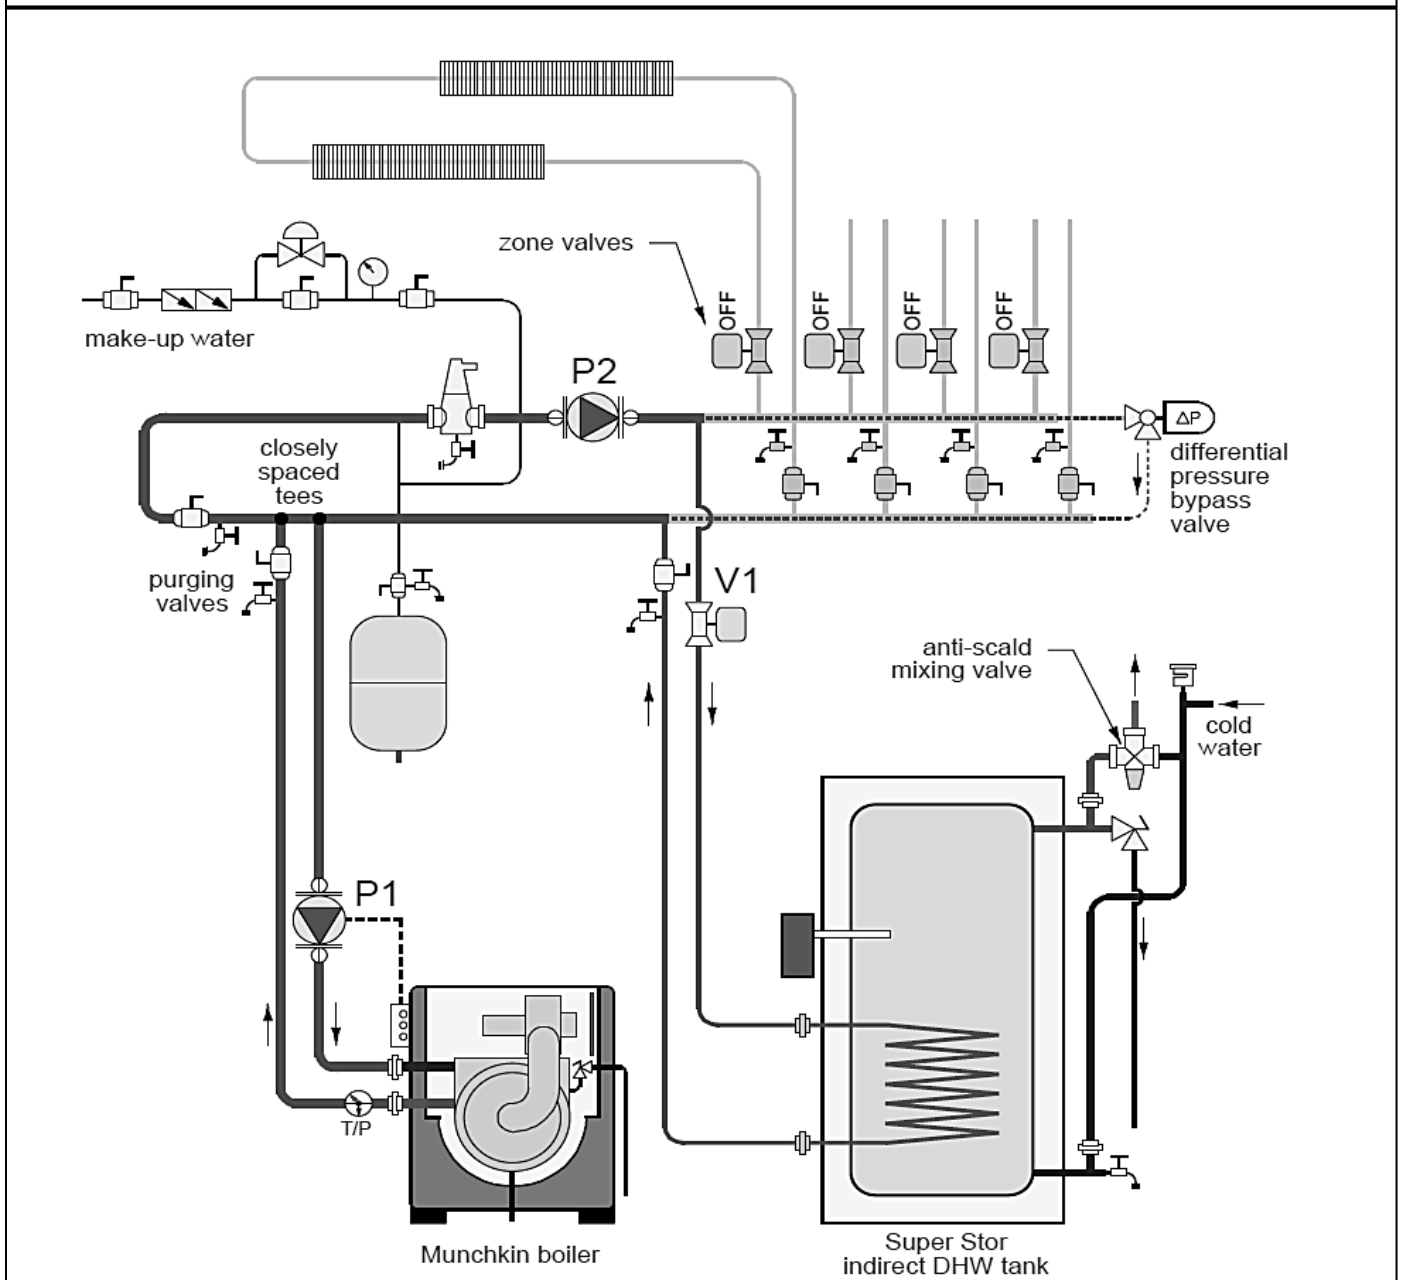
zone valves

OFF OFF OFF OFF

make-up water

P2

$\Delta P$

differential pressure bypass valve

closely spaced tees

purging valves

V1

anti-scald mixing valve

cold water

P1

T/P

Munchkin boiler

Super Stor indirect DHW tank